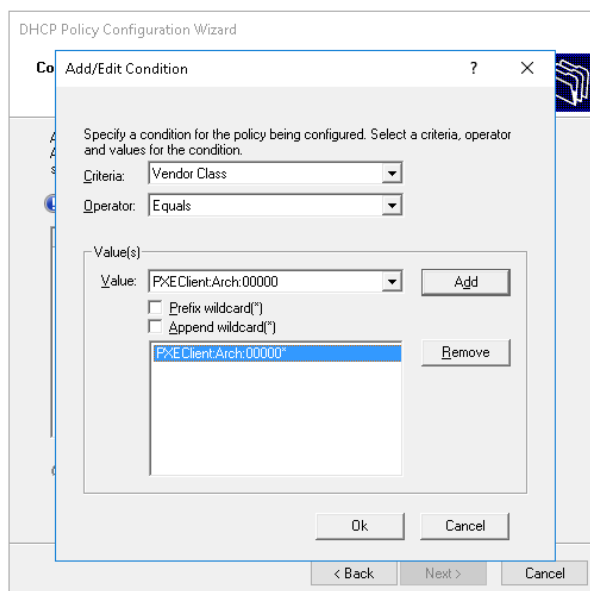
DHCP Policy Configuration Wizard

Co

Add/Edit Condition

?

Specify a condition for the policy being configured. Select a criteria, operator and values for the condition.

Criteria: Vendor Class

Operator: Equals

Value(s)

Value: PXEClient:Arch:00000

Add

Prefix wildcard(*)

Append wildcard(*)

PXEClient:Arch:00000*

Remove

Ok

Cancel

< Back

Next >

Cancel